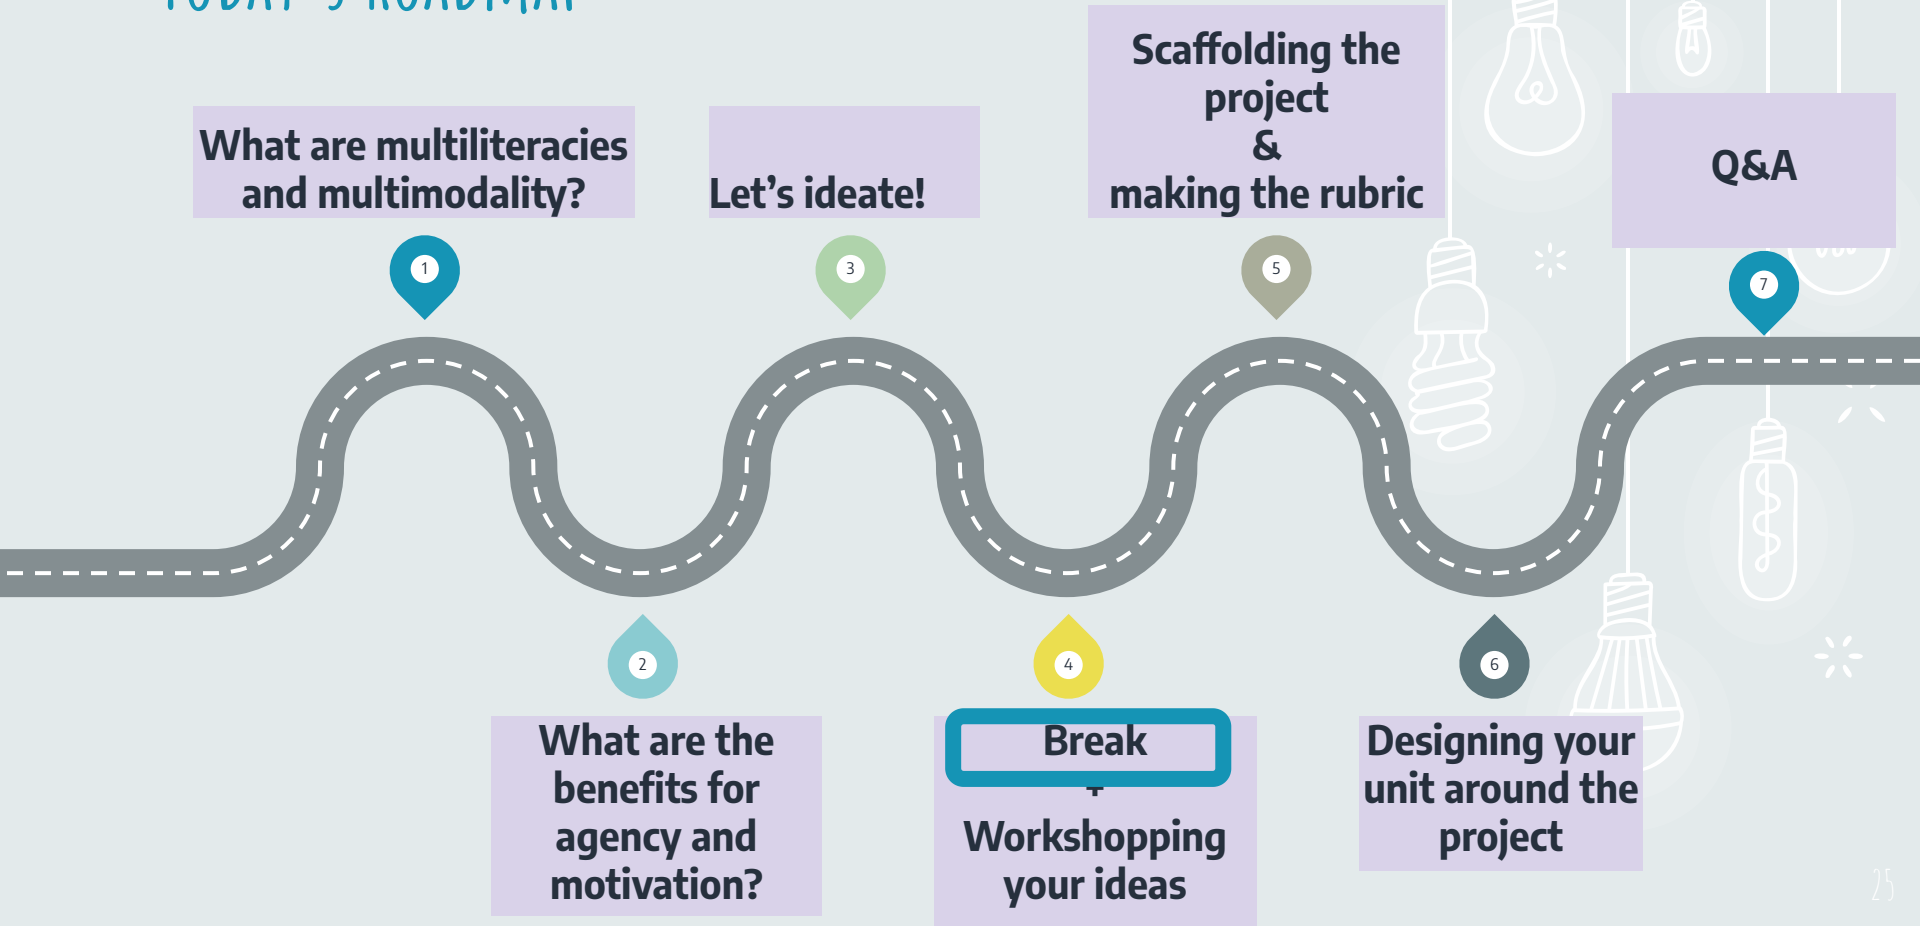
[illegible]

What are multiliteracies and multimodality?

1

Let's ideate!

3

Scaffolding the project & making the rubric

5

Q&A

7

2

What are the benefits for agency and motivation?

4

Break + Workshopping your ideas

6

Designing your unit around the project

25